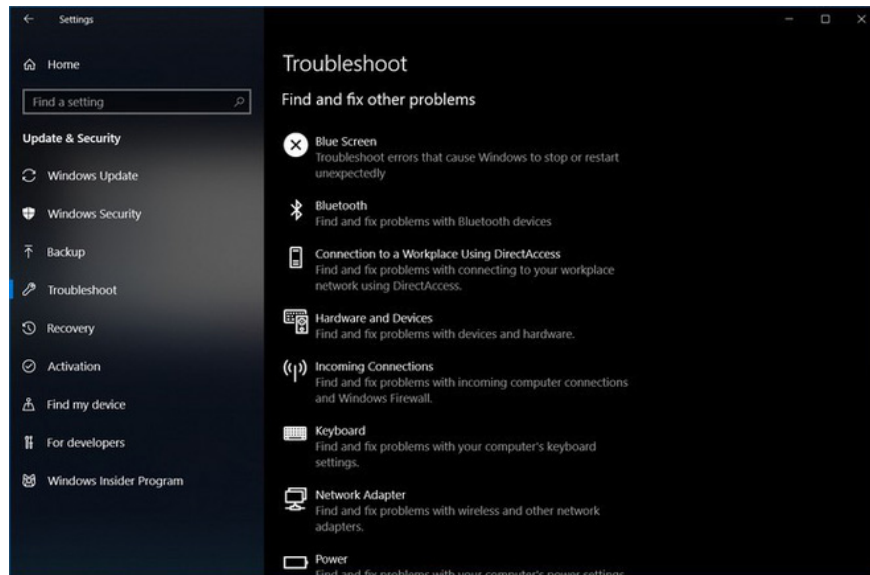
Settings

Home

Find a setting

Update & Security

Windows Update

Windows Security

Backup

Troubleshoot

Recovery

Activation

Find my device

For developers

Windows Insider Program

Troubleshoot

Find and fix other problems

Blue Screen
Troubleshoot errors that cause Windows to stop or restart unexpectedly

Bluetooth
Find and fix problems with Bluetooth devices

Connection to a Workplace Using DirectAccess
Find and fix problems with connecting to your workplace network using DirectAccess.

Hardware and Devices
Find and fix problems with devices and hardware.

Incoming Connections
Find and fix problems with incoming computer connections and Windows Firewall.

Keyboard
Find and fix problems with your computer's keyboard settings.

Network Adapter
Find and fix problems with wireless and other network adapters.

Power
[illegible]